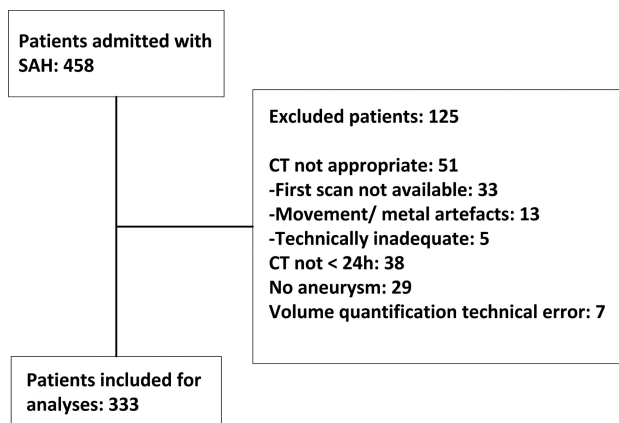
Patients admitted with SAH: 458

Excluded patients: 125

CT not appropriate: 51
-First scan not available: 33
-Movement/ metal artefacts: 13
-Technically inadequate: 5
CT not < 24h: 38
No aneurysm: 29
Volume quantification technical error: 7

Patients included for analyses: 333